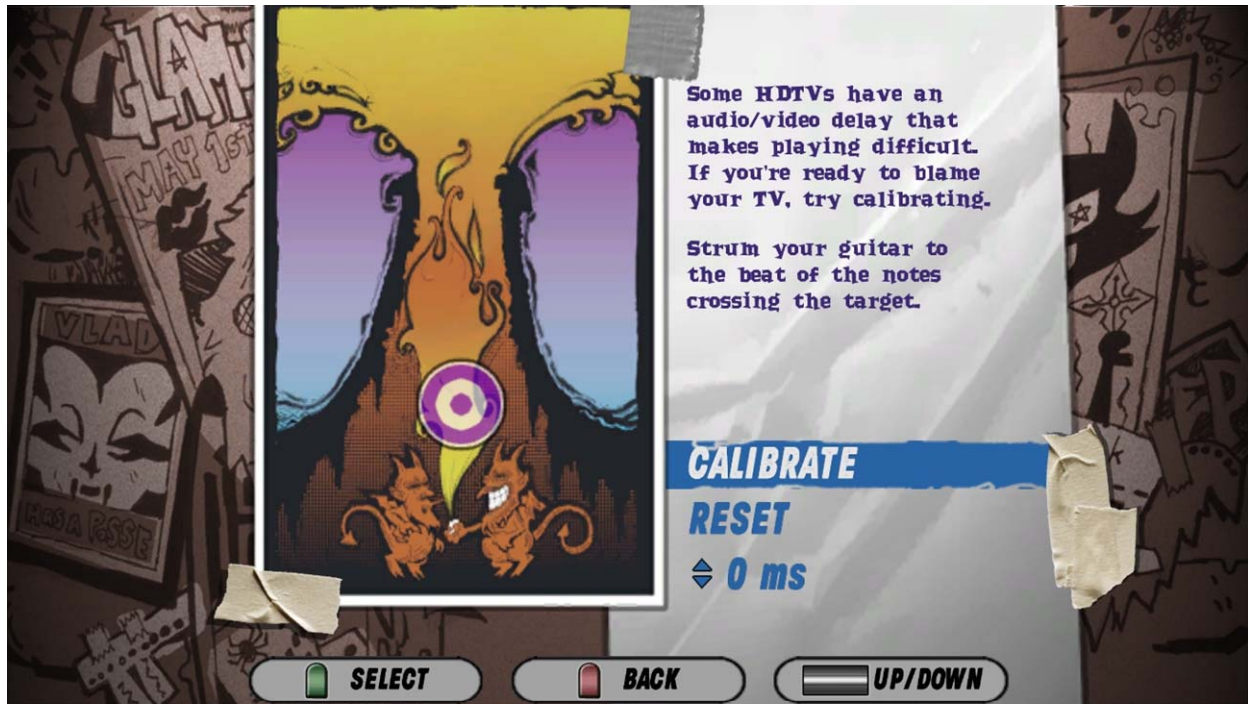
GLAM
MAY 1st
VLAD
HAS A POSSE

Some HDTVs have an audio/video delay that makes playing difficult. If you're ready to blame your TV, try calibrating.

Strum your guitar to the beat of the notes crossing the target.

CALIBRATE
RESET
0 ms

SELECT
BACK
UP/DOWN